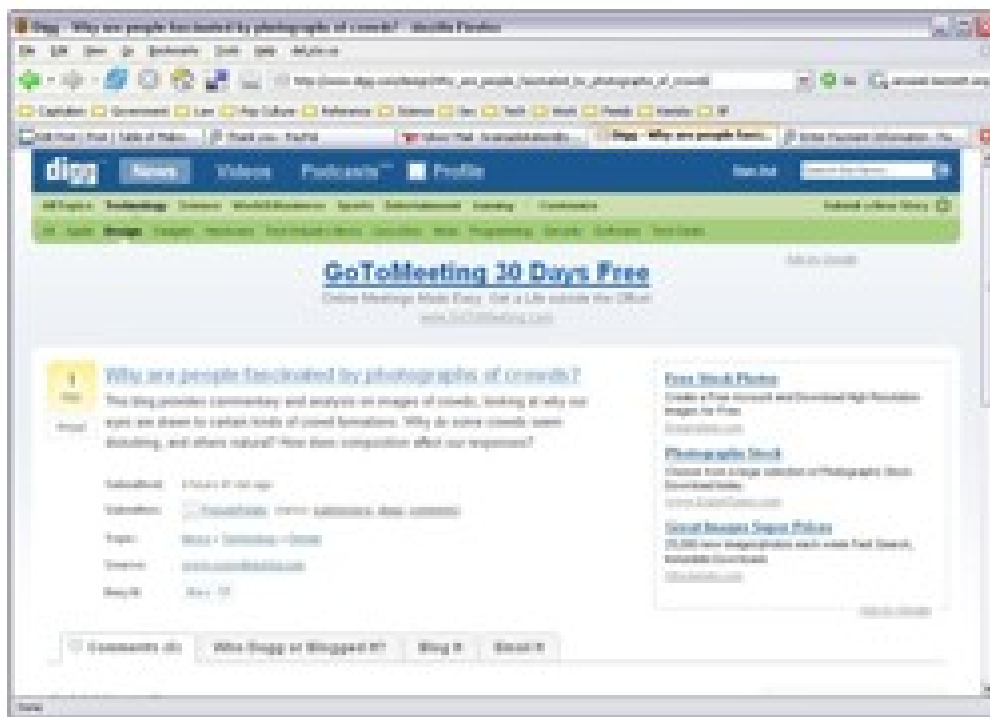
Digg - Why are people fascinated by photographs of crowds? - Mozilla Firefox

digg News Videos Podcasts Profile

GoToMeeting 30 Days Free
Online Meetings Made Easy. Get a Life outside the Office!
www.GoToMeeting.com

Ads by Google

1 digg
Why are people fascinated by photographs of crowds?
This blog provides commentary and analysis on images of crowds, looking at why our eyes are drawn to certain kinds of crowd formations. Why do some crowds seem disturbing, and others natural? How does composition affect our responses?

Submitted: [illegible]
Submitter: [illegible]
Topic: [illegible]
Source: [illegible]
Blog It: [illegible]

Free Stock Photos
Create a Free Account and Download High Resolution Images for Free
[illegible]

Photographs Stock
Choose from a large selection of Photographs Stock. Download today.
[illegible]

Great Images Super Prices
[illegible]

Ads by Google

Comments (0) | Who Dugg or Blogged It? | Blog It | Email It

Done